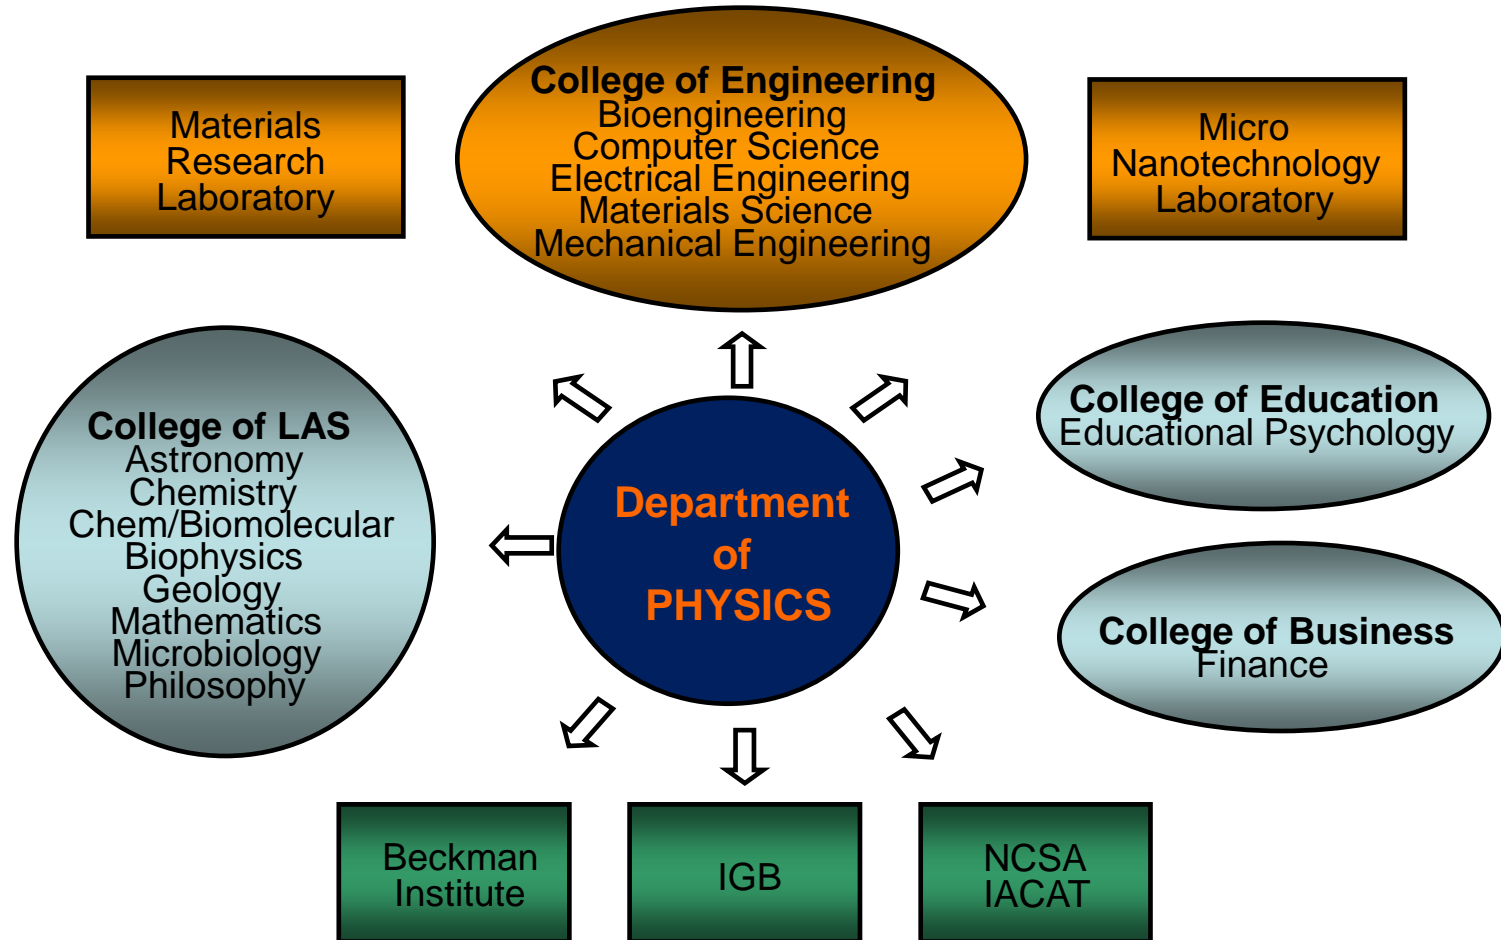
Materials Research Laboratory

College of Engineering
Bioengineering
Computer Science
Electrical Engineering
Materials Science
Mechanical Engineering

Micro Nanotechnology Laboratory

College of LAS
Astronomy
Chemistry
Chem/Biomolecular
Biophysics
Geology
Mathematics
Microbiology
Philosophy

Department of PHYSICS

College of Education
Educational Psychology

College of Business
Finance

Beckman Institute

IGB

NCSA
IACAT